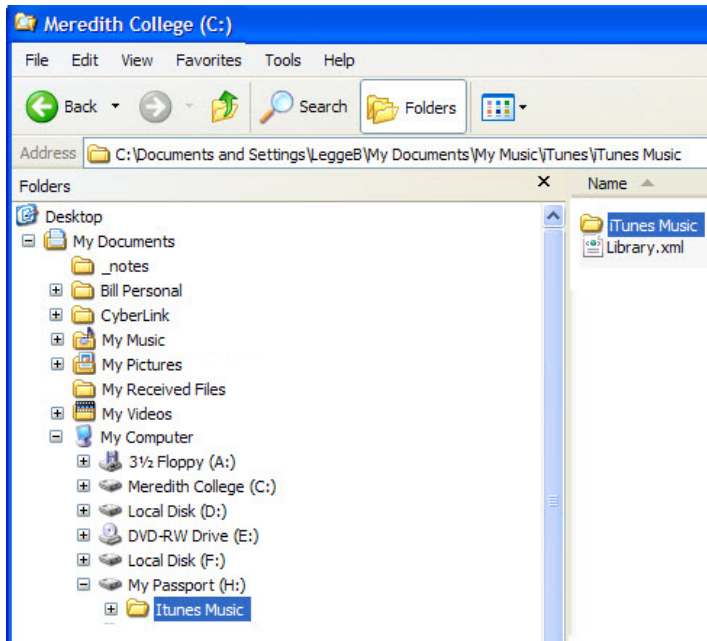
Meredith College (C:)

File Edit View Favorites Tools Help

Back Search Folders

Address C:\Documents and Settings\LeggeB\My Documents\My Music\iTunes\iTunes Music

Folders ×

Desktop
My Documents
_notes
Bill Personal
CyberLink
My Music
My Pictures
My Received Files
My Videos
My Computer
3½ Floppy (A:)
Meredith College (C:)
Local Disk (D:)
DVD-RW Drive (E:)
Local Disk (F:)
My Passport (H:)
Itunes Music

Name

iTunes Music
Library.xml